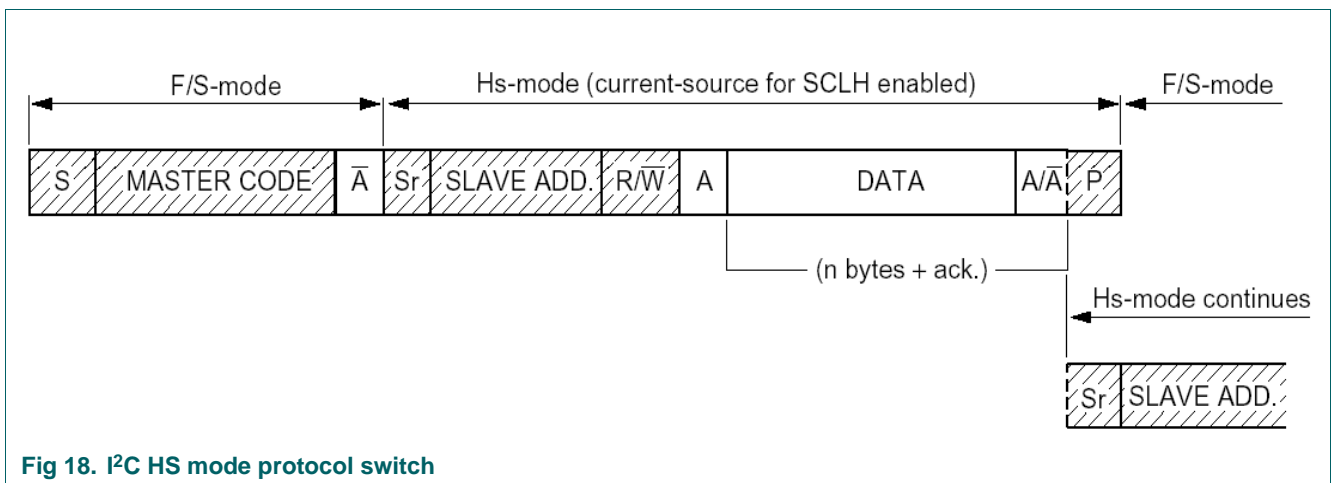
F/S-mode

Hs-mode (current-source for SCLH enabled)

F/S-mode

S

MASTER CODE

$\overline{A}$

Sr

SLAVE ADD.

R/$\overline{W}$

A

DATA

A/$\overline{A}$

P

(n bytes + ack.)

Hs-mode continues

Sr

SLAVE ADD.

Fig 18. I$^2$C HS mode protocol switch